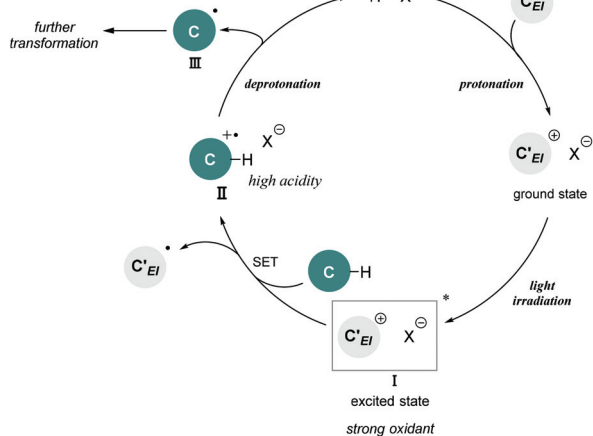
further transformation

C
III

deprotonation

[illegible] X

$C_{El}$

protonation

C
$+\bullet$ X$^{\ominus$}
H
II
high acidity

$C'_{El}$ $\oplus$ X$^{\ominus}$

ground state

$C'_{El}$

SET

C H

light irradiation

$C'_{El}$ $\oplus$ X$^{\ominus}$ *

I

excited state

strong oxidant